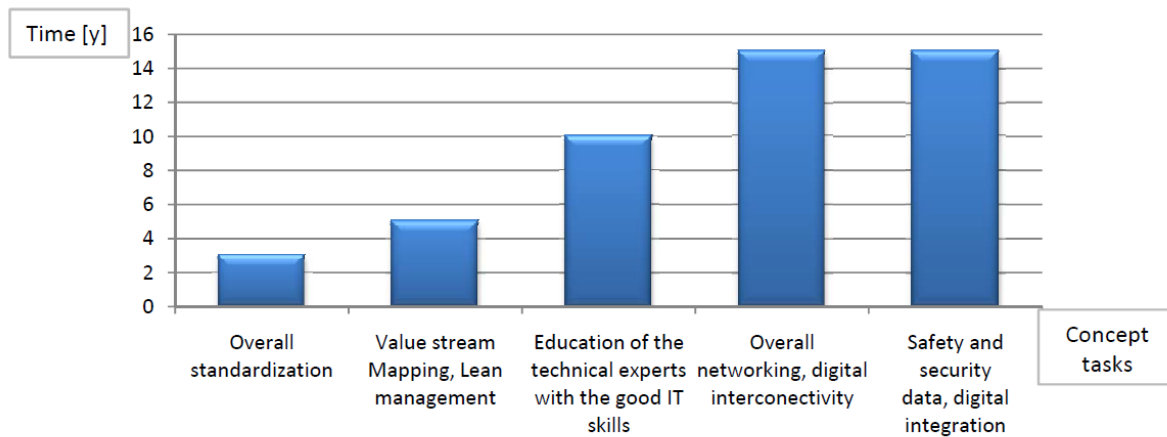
Time [y]

16
14
12
10
8
6
4
2
0

Overall standardization

Value stream Mapping, Lean management

Education of the technical experts with the good IT skills

Overall networking, digital interconectivity

Safety and security data, digital integration

Concept tasks